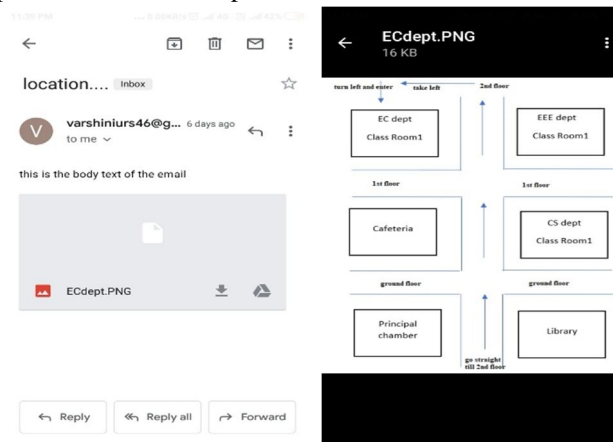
11:09 PM

location.... Inbox

V varshiniurs46@g... 6 days ago
to me

this is the body text of the email

ECdept.PNG

Reply
Reply all
Forward

ECdept.PNG
16 KB

turn left and enter
take left
2nd floor

EC dept
Class Room1

EEE dept
Class Room1

1st floor
1st floor

Cafeteria

CS dept
Class Room1

ground floor
ground floor

Principal chamber

Library

go straight till 2nd floor